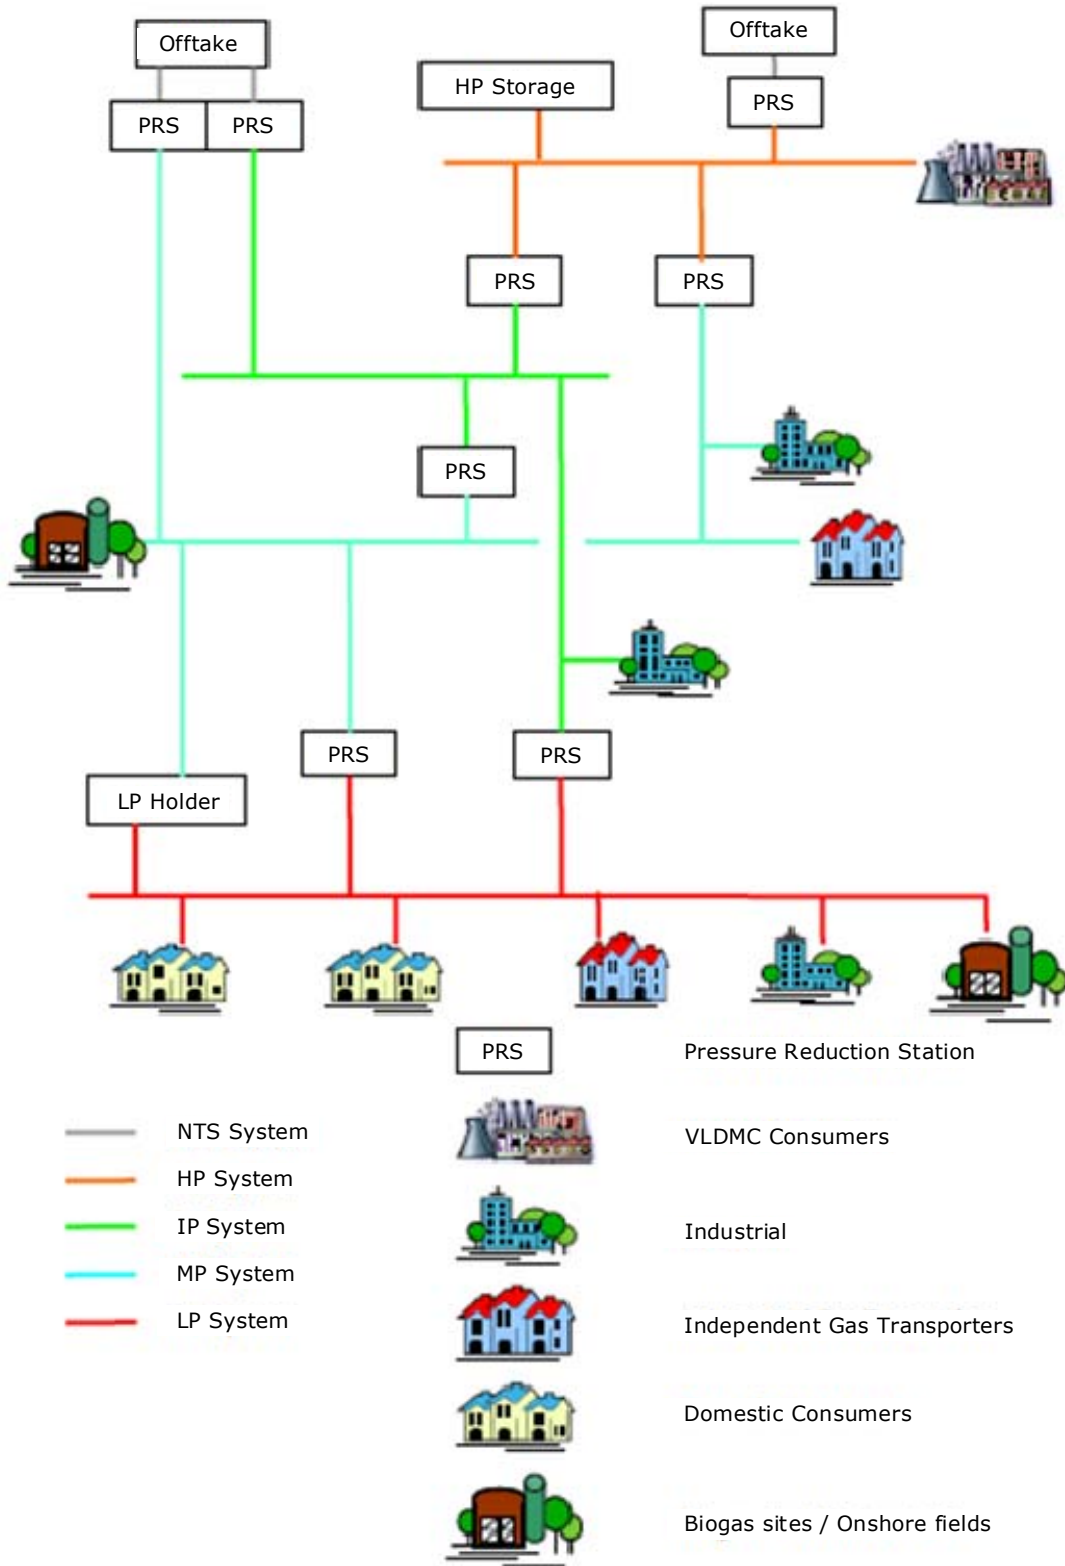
Offtake

Offtake

HP Storage

PRS

PRS

PRS

PRS

PRS

PRS

PRS

PRS

LP Holder

PRS

Pressure Reduction Station

NTS System

HP System

IP System

MP System

LP System

VLDMC Consumers

Industrial

Independent Gas Transporters

Domestic Consumers

Biogas sites / Onshore fields